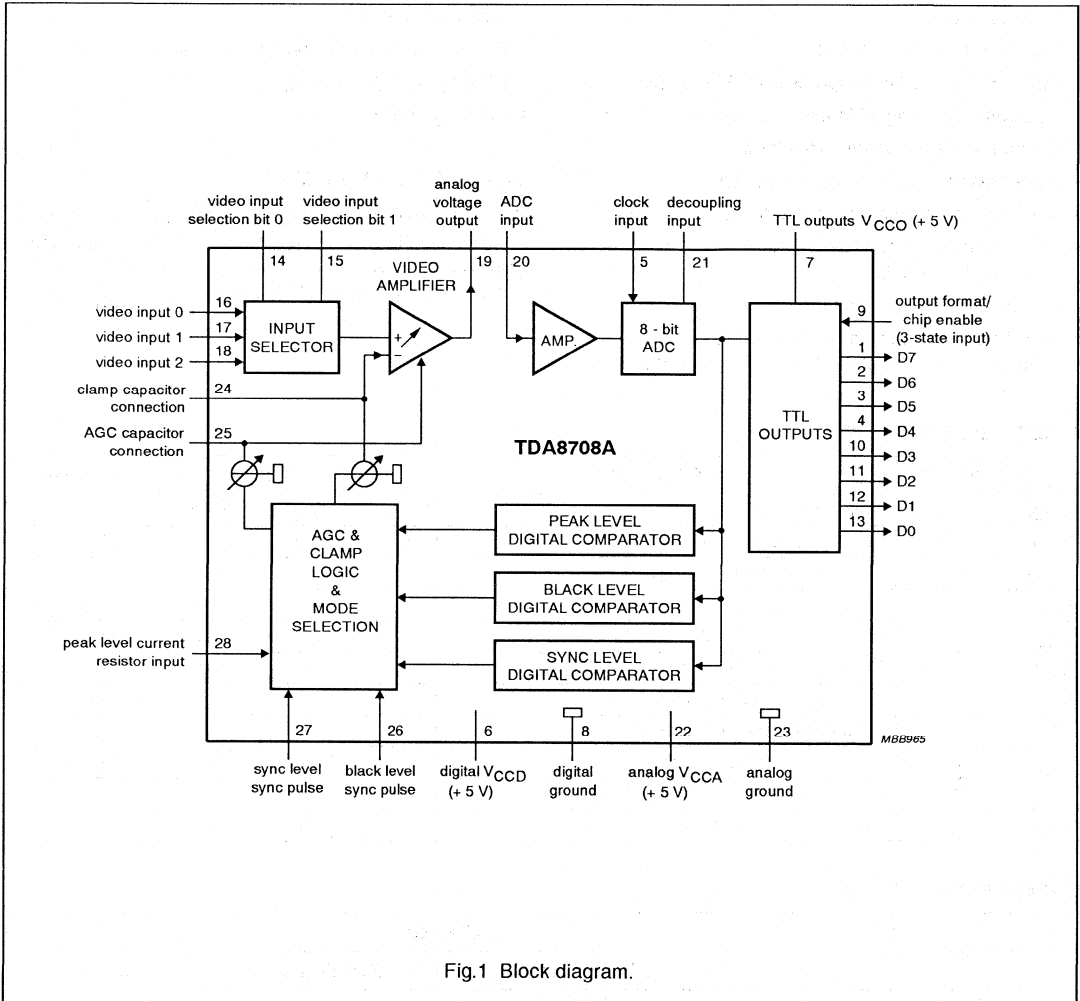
video input selection bit 0
video input selection bit 1
analog voltage output
ADC input
clock input
decoupling input
TTL outputs $V_{CCO}$ (+ 5 V)

14
15
19
20
5
21
7

VIDEO AMPLIFIER

video input 0
video input 1
video input 2
16
17
18
INPUT SELECTOR
+
−
AMP.
8 - bit ADC
9
output format/ chip enable (3-state input)
1
D7
2
D6
3
D5
4
D4
10
D3
11
D2
12
D1
13
D0
TTL OUTPUTS

clamp capacitor connection
24
AGC capacitor connection
25

TDA8708A

AGC & CLAMP LOGIC & MODE SELECTION

PEAK LEVEL DIGITAL COMPARATOR
BLACK LEVEL DIGITAL COMPARATOR
SYNC LEVEL DIGITAL COMPARATOR

peak level current resistor input
28

27
26
6
8
22
23
MBB965

sync level sync pulse
black level sync pulse
digital $V_{CCD}$ (+ 5 V)
digital ground
analog $V_{CCA}$ (+ 5 V)
analog ground

Fig.1 Block diagram.